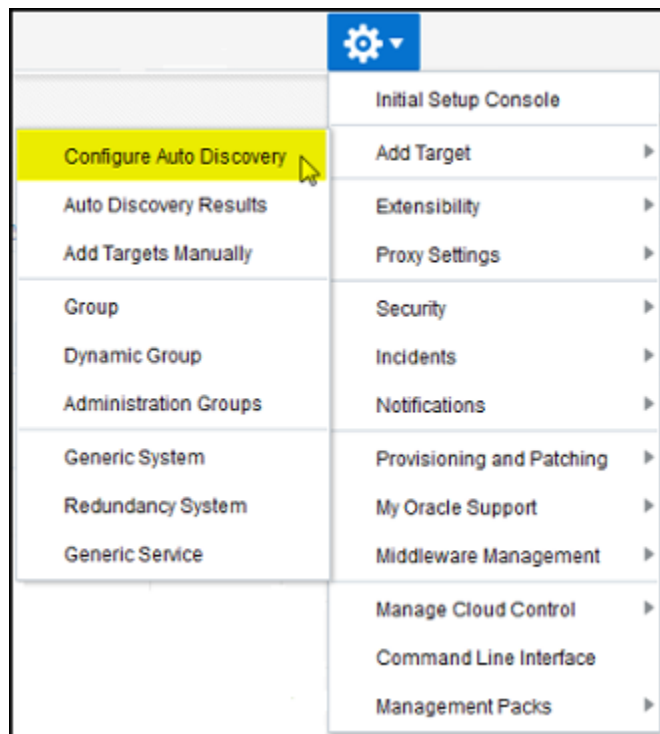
Initial Setup Console

Add Target

Extensibility

Proxy Settings

Security

Incidents

Notifications

Provisioning and Patching

My Oracle Support

Middleware Management

Manage Cloud Control

Command Line Interface

Management Packs

Configure Auto Discovery

Auto Discovery Results

Add Targets Manually

Group

Dynamic Group

Administration Groups

Generic System

Redundancy System

Generic Service